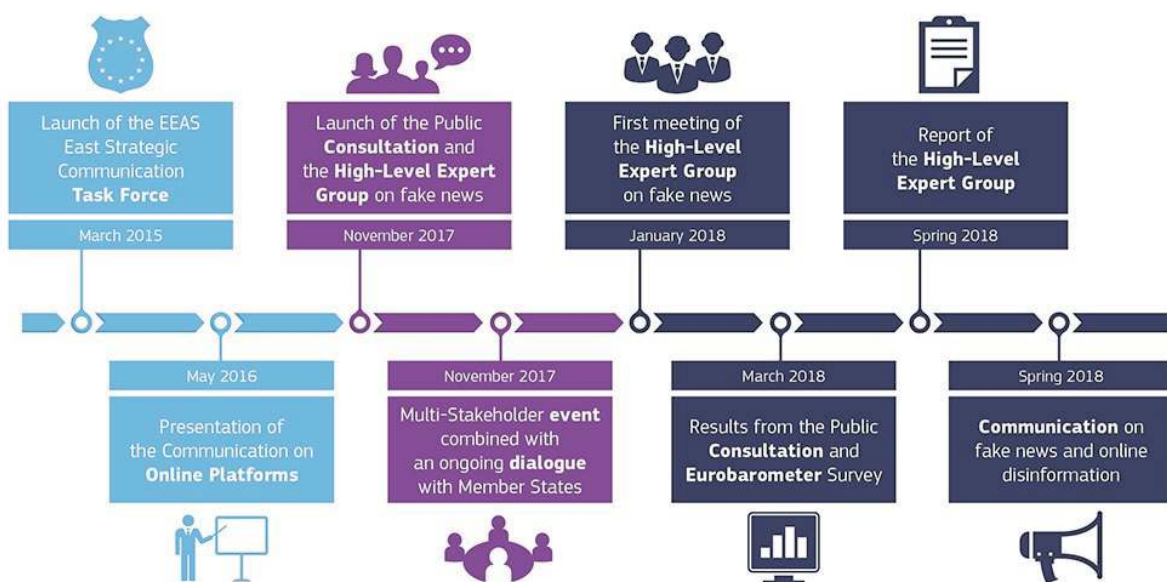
Launch of the EEAS East Strategic Communication Task Force

March 2015

Launch of the Public Consultation and the High-Level Expert Group on fake news

November 2017

First meeting of the High-Level Expert Group on fake news

January 2018

Report of the High-Level Expert Group

Spring 2018

May 2016

Presentation of the Communication on Online Platforms

November 2017

Multi-Stakeholder event combined with an ongoing dialogue with Member States

March 2018

Results from the Public Consultation and Eurobarometer Survey

Spring 2018

Communication on fake news and online disinformation